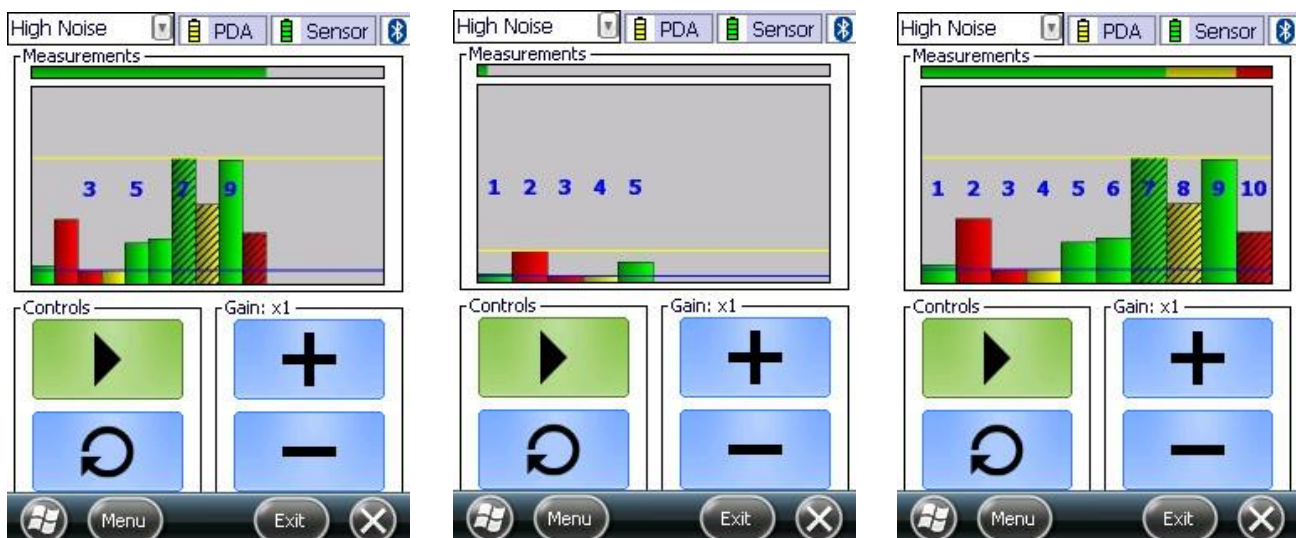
High Noise PDA Sensor
Measurements
3 5 7 9
Controls
Gain: x1
Menu Exit

High Noise PDA Sensor
Measurements
1 2 3 4 5
Controls
Gain: x1
Menu Exit

High Noise PDA Sensor
Measurements
1 2 3 4 5 6 7 8 9 10
Controls
Gain: x1
Menu Exit